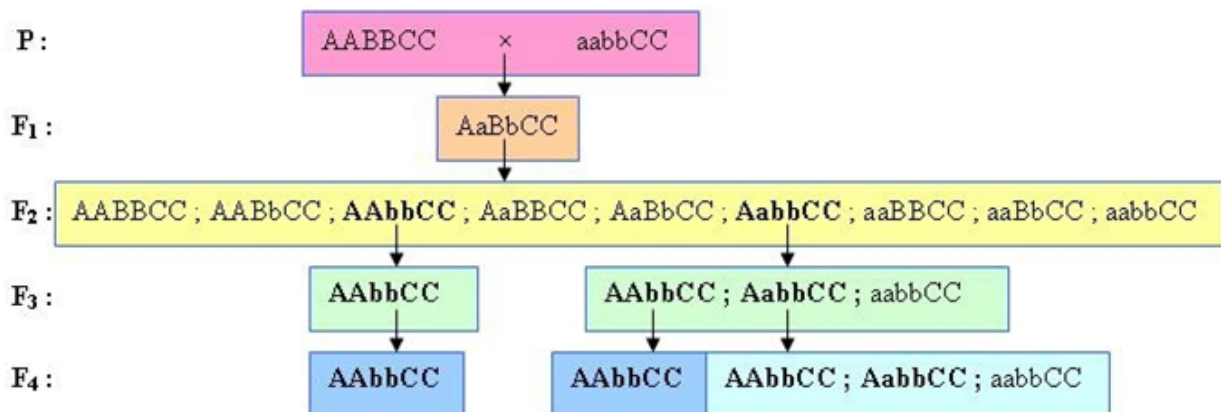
P : AABBCC × aabbCC

$F_1$ : AaBbCC

$F_2$ : AABBCC ; AABbCC ; **AAbbCC** ; AaBBCC ; AaBbCC ; **AabbCC** ; aaBBCC ; aaBbCC ; aabbCC

$F_3$ : **AAbbCC**

**AAbbCC ; AabbCC** ; aabbCC

$F_4$ : **AAbbCC**

**AAbbCC**

**AAbbCC ; AabbCC** ; aabbCC